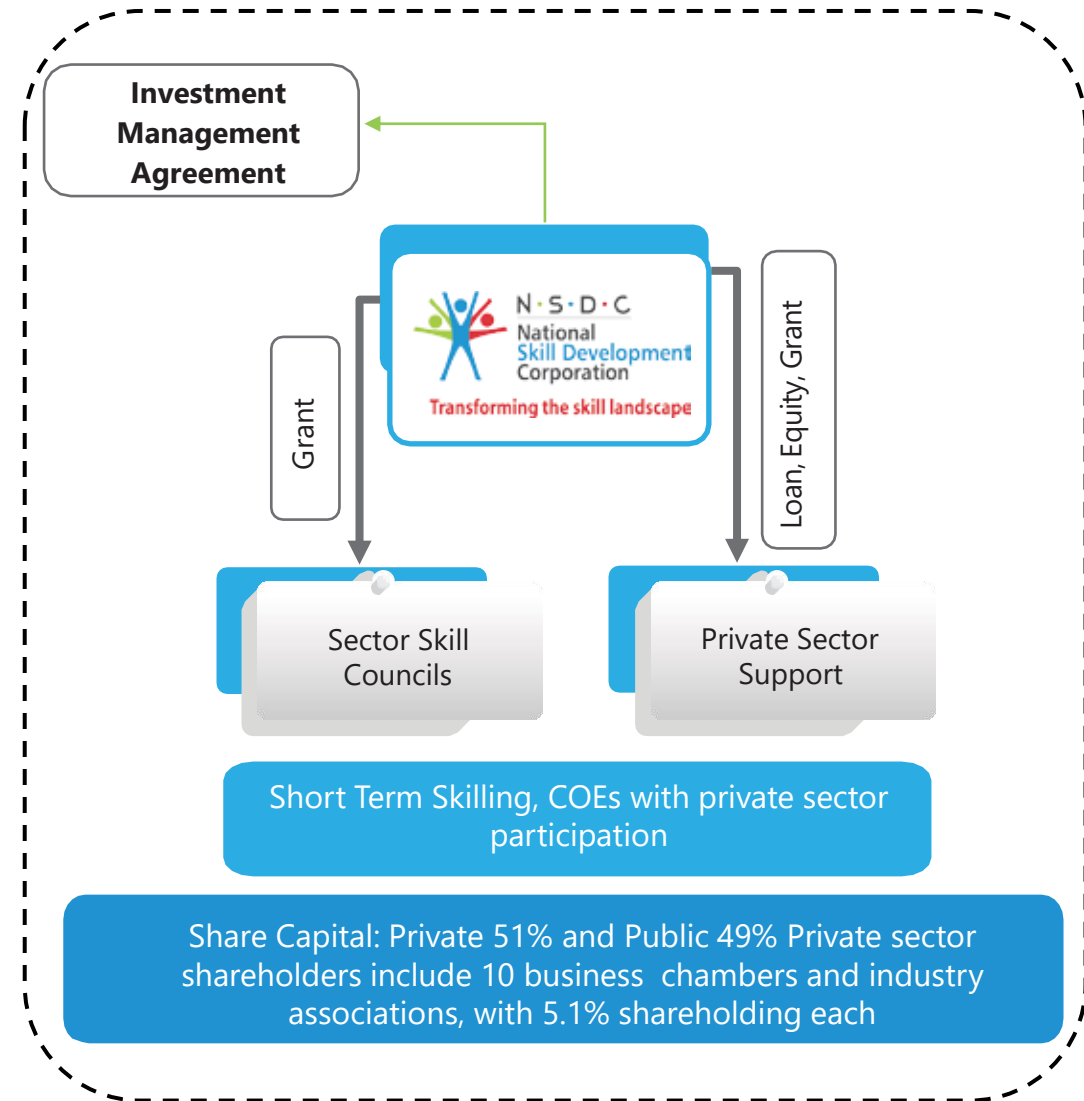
Investment Management Agreement

N·S·D·C
National
Skill Development
Corporation
Transforming the skill landscape

Grant

Loan, Equity, Grant

Sector Skill Councils

Private Sector Support

Short Term Skilling, COEs with private sector participation

Share Capital: Private 51% and Public 49% Private sector shareholders include 10 business chambers and industry associations, with 5.1% shareholding each